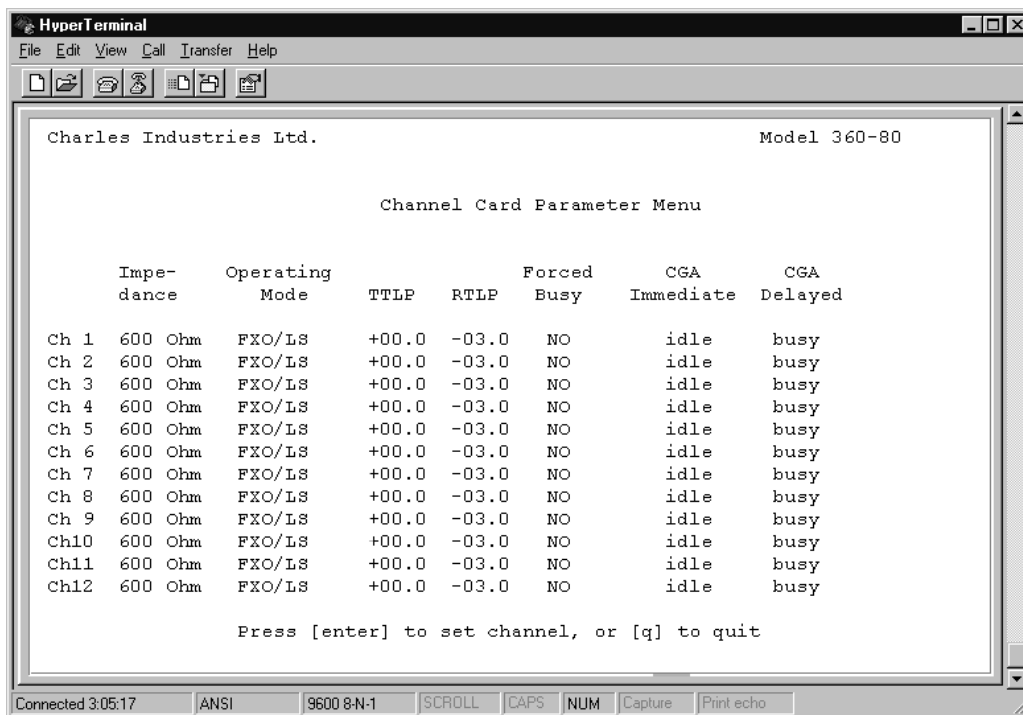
HyperTerminal

File Edit View Call Transfer Help

Charles Industries Ltd. Model 360-80

Channel Card Parameter Menu

|  | Impe-dance | Operating Mode | TTLP | RTLP | Forced Busy | CGA Immediate | CGA Delayed |
|---|---|---|---|---|---|---|---|
| Ch 1 | 600 Ohm | FXO/LS | +00.0 | -03.0 | NO | idle | busy |
| Ch 2 | 600 Ohm | FXO/LS | +00.0 | -03.0 | NO | idle | busy |
| Ch 3 | 600 Ohm | FXO/LS | +00.0 | -03.0 | NO | idle | busy |
| Ch 4 | 600 Ohm | FXO/LS | +00.0 | -03.0 | NO | idle | busy |
| Ch 5 | 600 Ohm | FXO/LS | +00.0 | -03.0 | NO | idle | busy |
| Ch 6 | 600 Ohm | FXO/LS | +00.0 | -03.0 | NO | idle | busy |
| Ch 7 | 600 Ohm | FXO/LS | +00.0 | -03.0 | NO | idle | busy |
| Ch 8 | 600 Ohm | FXO/LS | +00.0 | -03.0 | NO | idle | busy |
| Ch 9 | 600 Ohm | FXO/LS | +00.0 | -03.0 | NO | idle | busy |
| Ch10 | 600 Ohm | FXO/LS | +00.0 | -03.0 | NO | idle | busy |
| Ch11 | 600 Ohm | FXO/LS | +00.0 | -03.0 | NO | idle | busy |
| Ch12 | 600 Ohm | FXO/LS | +00.0 | -03.0 | NO | idle | busy |

Press [enter] to set channel, or [q] to quit

Connected 3:05:17 ANSI 9600 8-N-1 SCROLL CAPS NUM Capture Print echo